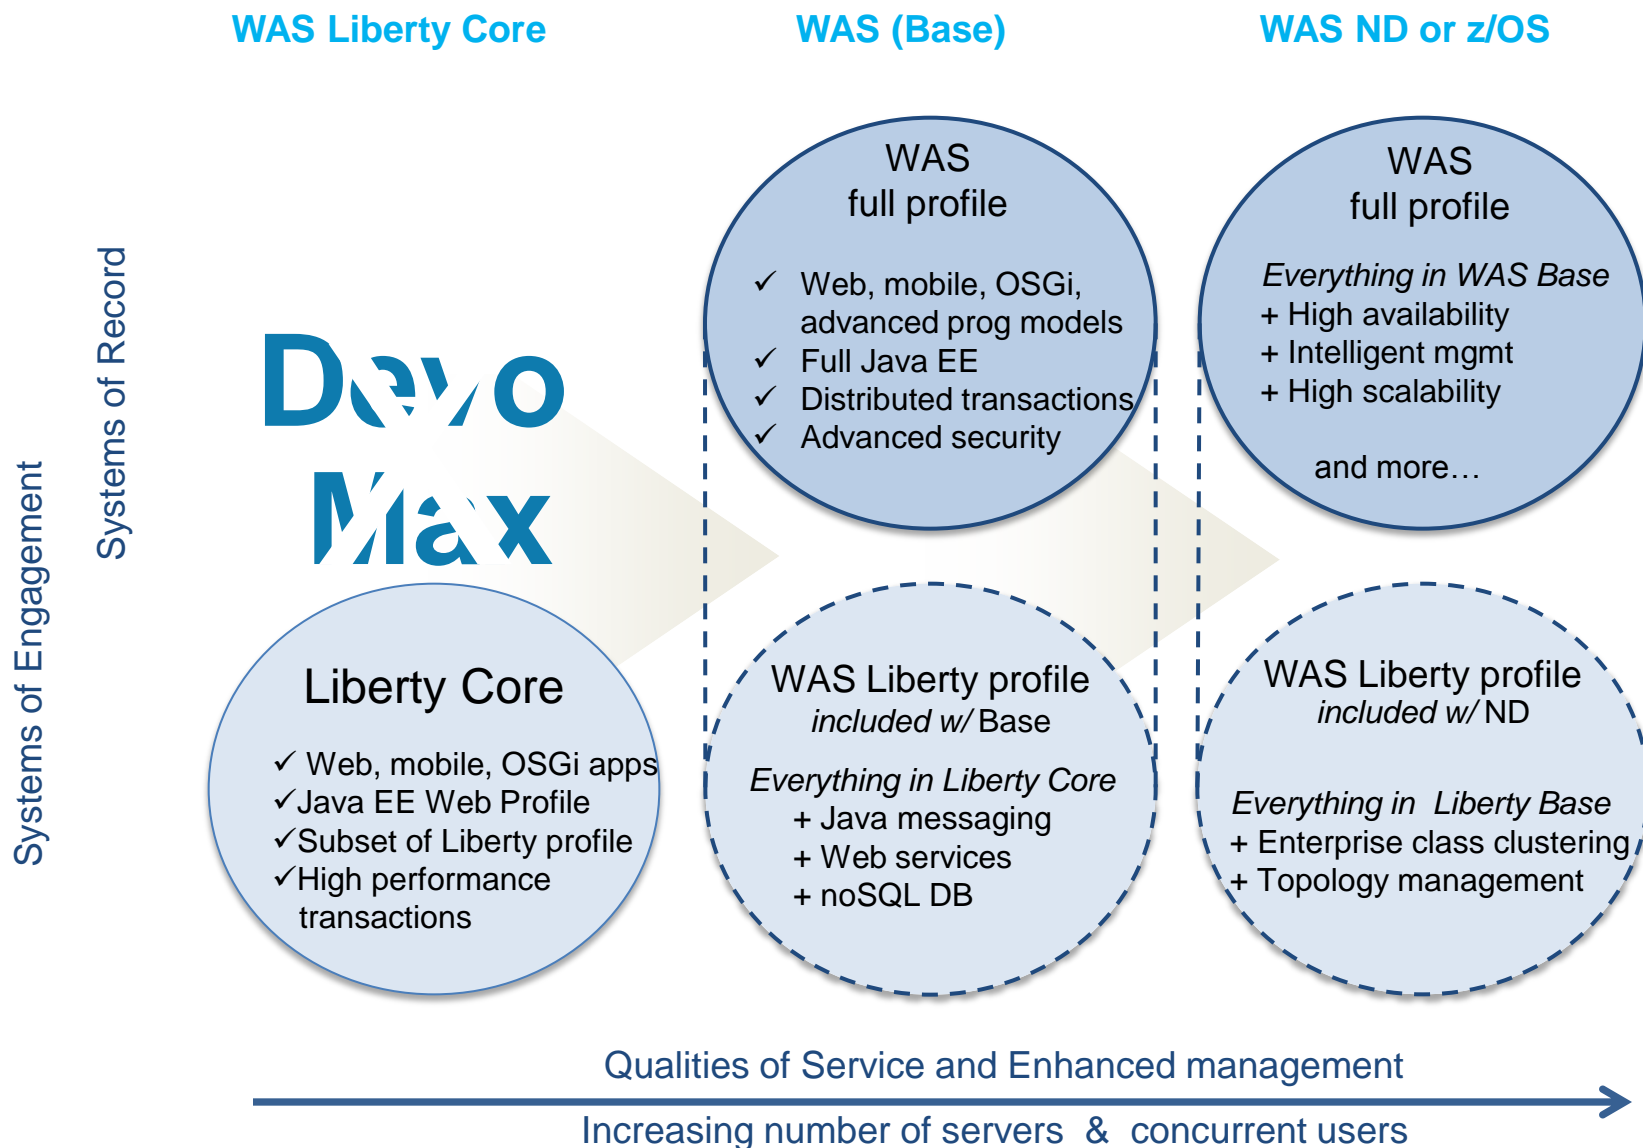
WAS Liberty Core

WAS (Base)

WAS ND or z/OS

Systems of Record

Systems of Engagement

DevOMax

WAS
full profile

✓ Web, mobile, OSGi, advanced prog models
✓ Full Java EE
✓ Distributed transactions
✓ Advanced security

WAS
full profile

*Everything in WAS Base*
+ High availability
+ Intelligent mgmt
+ High scalability

and more…

Liberty Core

✓ Web, mobile, OSGi apps
✓Java EE Web Profile
✓Subset of Liberty profile
✓High performance transactions

WAS Liberty profile
*included w/* Base

*Everything in Liberty Core*
+ Java messaging
+ Web services
+ noSQL DB

WAS Liberty profile
*included w/* ND

*Everything in Liberty Base*
+ Enterprise class clustering
+ Topology management

Qualities of Service and Enhanced management

Increasing number of servers & concurrent users